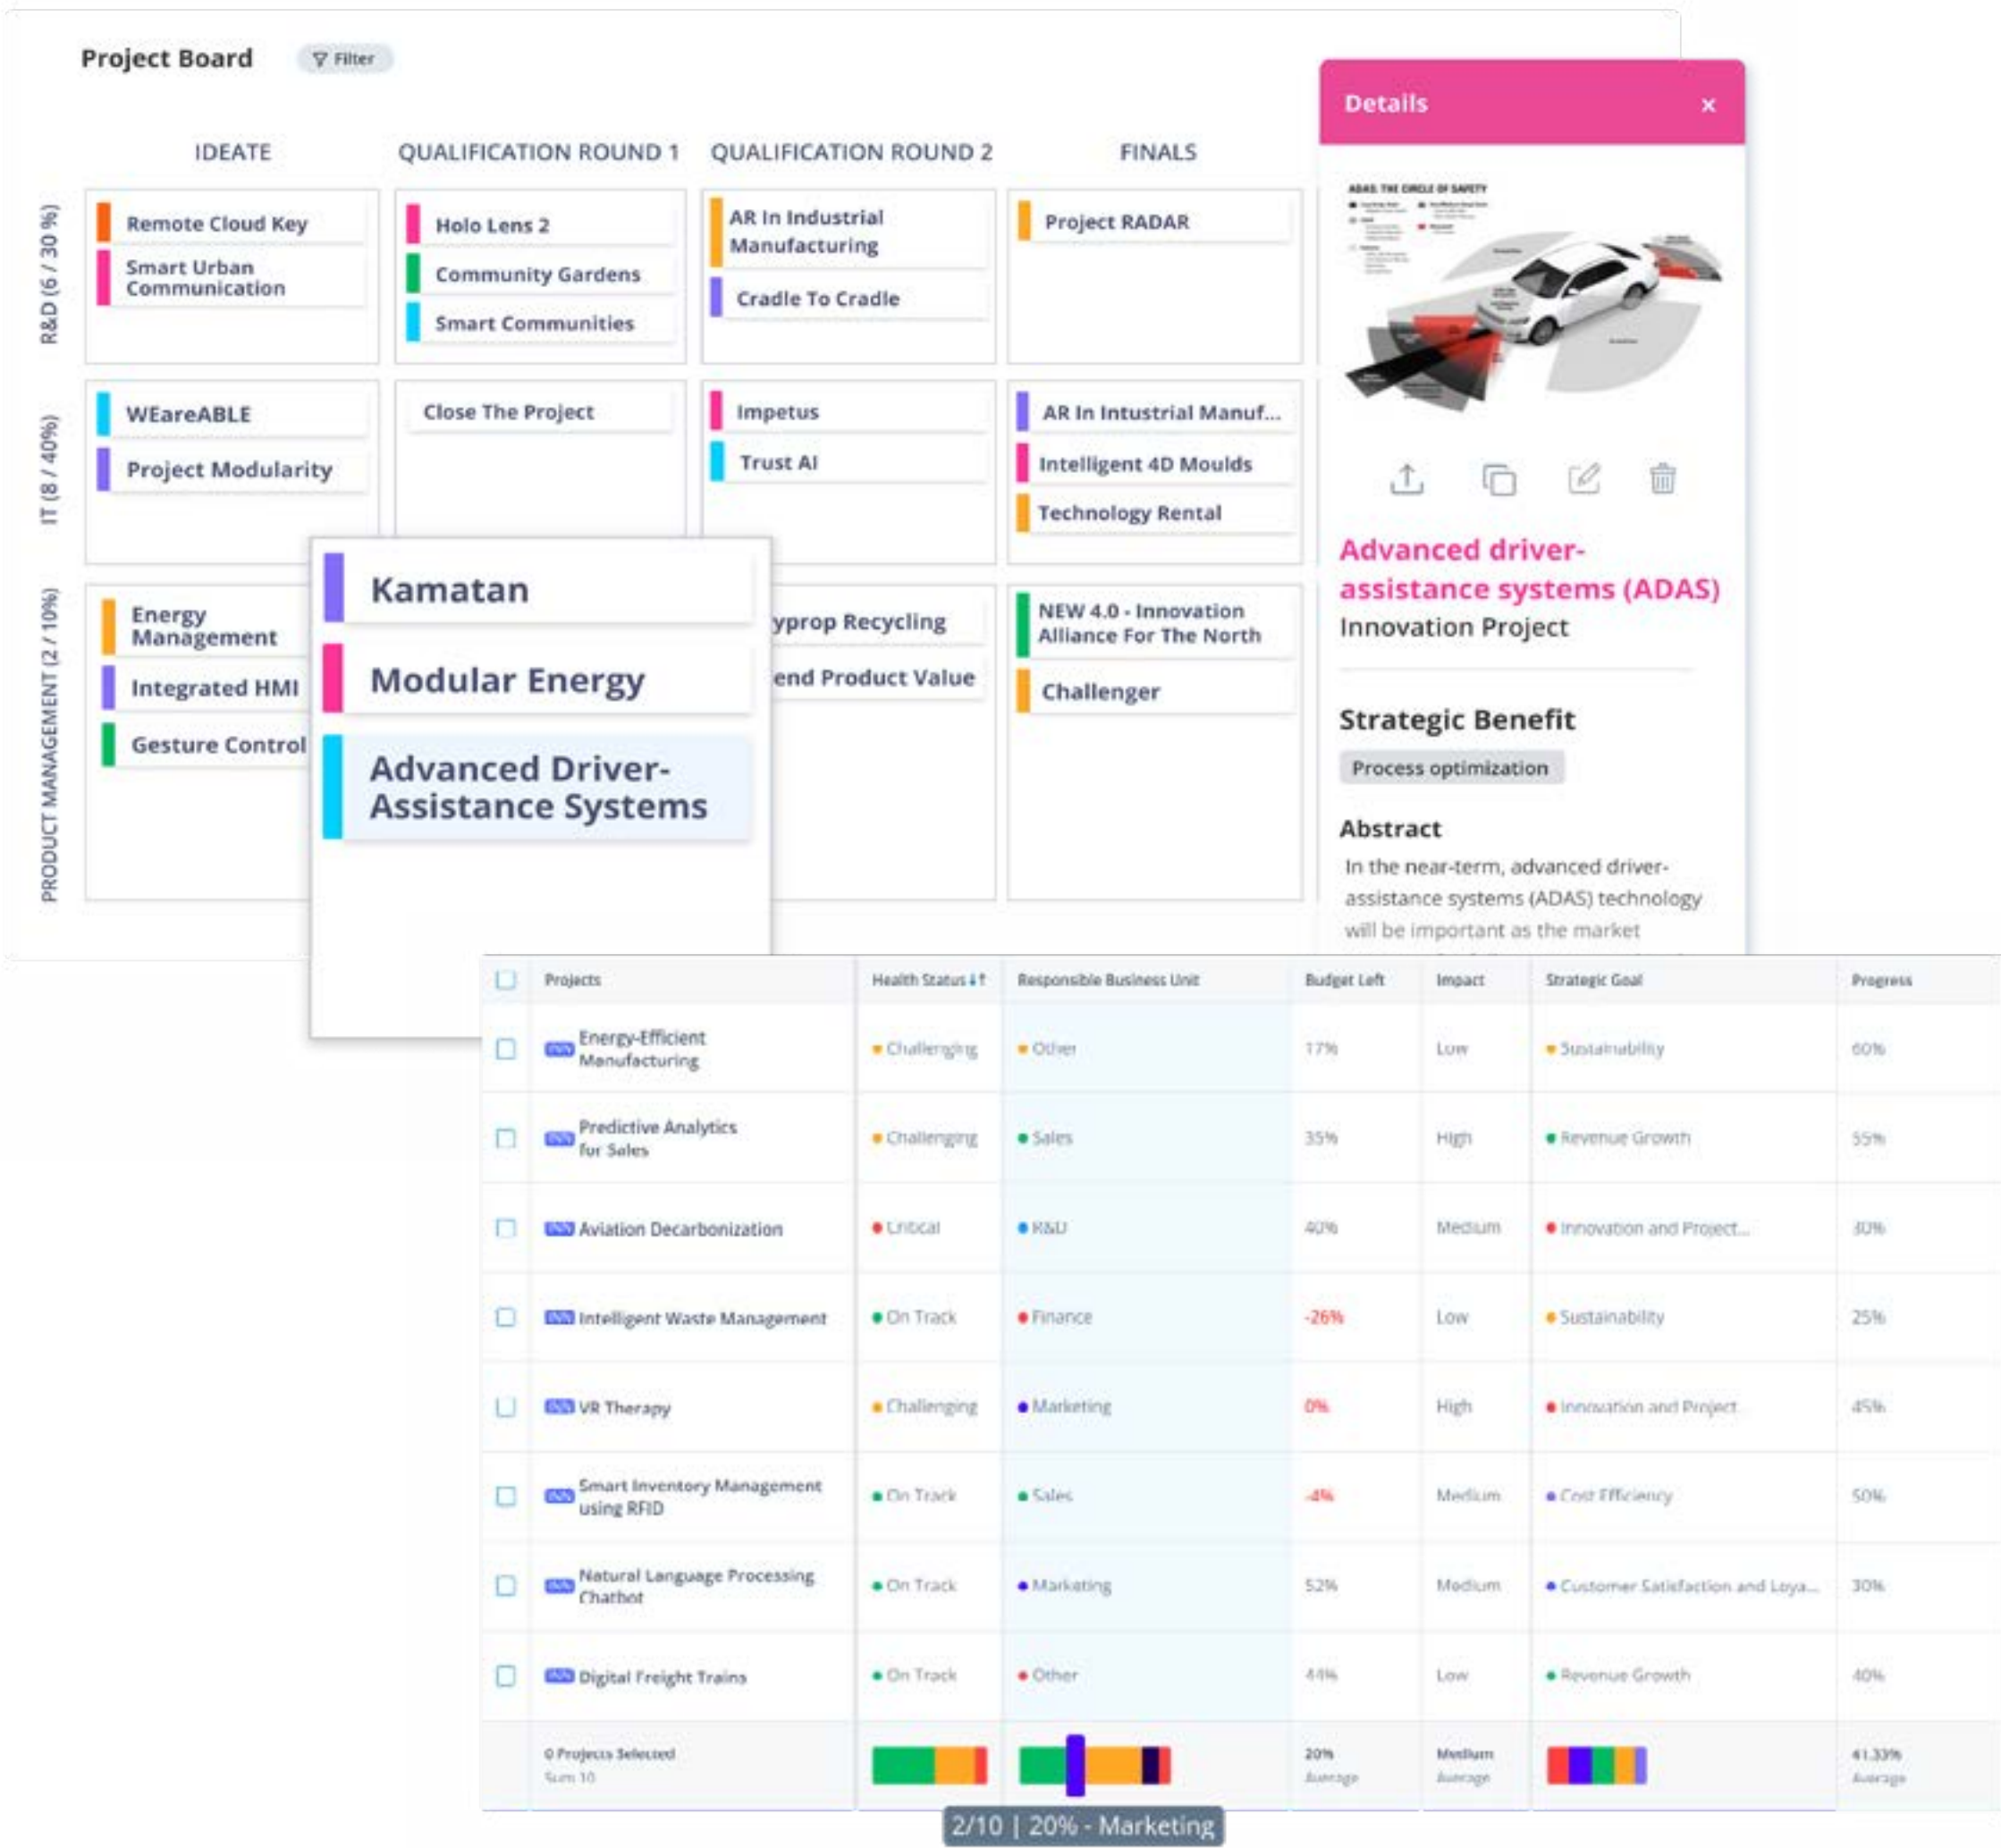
Project Board
Filter

IDEATE
QUALIFICATION ROUND 1
QUALIFICATION ROUND 2
FINALS

R&D (6 / 30 %)
Remote Cloud Key
Smart Urban Communication
Holo Lens 2
Community Gardens
Smart Communities
AR In Industrial Manufacturing
Cradle To Cradle
Project RADAR

IT (8 / 40%)
WEareABLE
Project Modularity
Close The Project
Impetus
Trust AI
AR In Intustrial Manuf...
Intelligent 4D Moulds
Technology Rental

PRODUCT MANAGEMENT (2 / 10%)
Energy Management
Integrated HMI
Gesture Control
yprop Recycling
end Product Value
NEW 4.0 - Innovation Alliance For The North
Challenger

Kamatan
Modular Energy
Advanced Driver-Assistance Systems

Details
×
ADAS: THE CIRCLE OF SAFETY
Advanced driver-assistance systems (ADAS)
Innovation Project
Strategic Benefit
Process optimization
Abstract
In the near-term, advanced driver-assistance systems (ADAS) technology will be important as the market

| | Projects | Health Status | Responsible Business Unit | Budget Left | Impact | Strategic Goal | Progress |
|---|---|---|---|---|---|---|---|
| | Energy-Efficient Manufacturing | Challenging | Other | 17% | Low | Sustainability | 60% |
| | Predictive Analytics for Sales | Challenging | Sales | 35% | High | Revenue Growth | 55% |
| | Aviation Decarbonization | Critical | R&D | 40% | Medium | Innovation and Project... | 30% |
| | Intelligent Waste Management | On Track | Finance | -26% | Low | Sustainability | 25% |
| | VR Therapy | Challenging | Marketing | 0% | High | Innovation and Project | 45% |
| | Smart Inventory Management using RFID | On Track | Sales | -4% | Medium | Cost Efficiency | 50% |
| | Natural Language Processing Chatbot | On Track | Marketing | 52% | Medium | Customer Satisfaction and Loya... | 30% |
| | Digital Freight Trains | On Track | Other | 44% | Low | Revenue Growth | 40% |
| | 0 Projects Selected Sum 10 | | | 20% Average | Medium Average | | 41.33% Average |

2/10 | 20% - Marketing